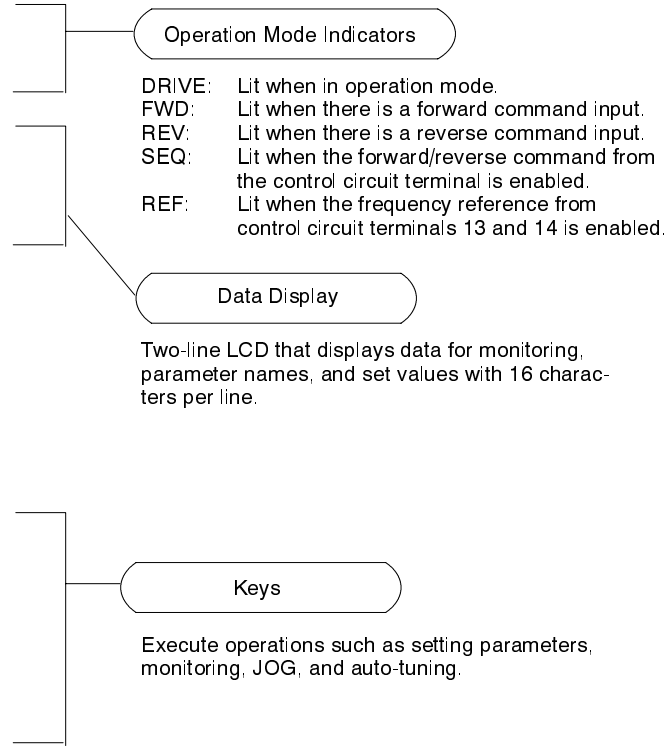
Operation Mode Indicators

DRIVE: Lit when in operation mode.
FWD: Lit when there is a forward command input.
REV: Lit when there is a reverse command input.
SEQ: Lit when the forward/reverse command from the control circuit terminal is enabled.
REF: Lit when the frequency reference from control circuit terminals 13 and 14 is enabled.

Data Display

Two-line LCD that displays data for monitoring, parameter names, and set values with 16 characters per line.

Keys

Execute operations such as setting parameters, monitoring, JOG, and auto-tuning.